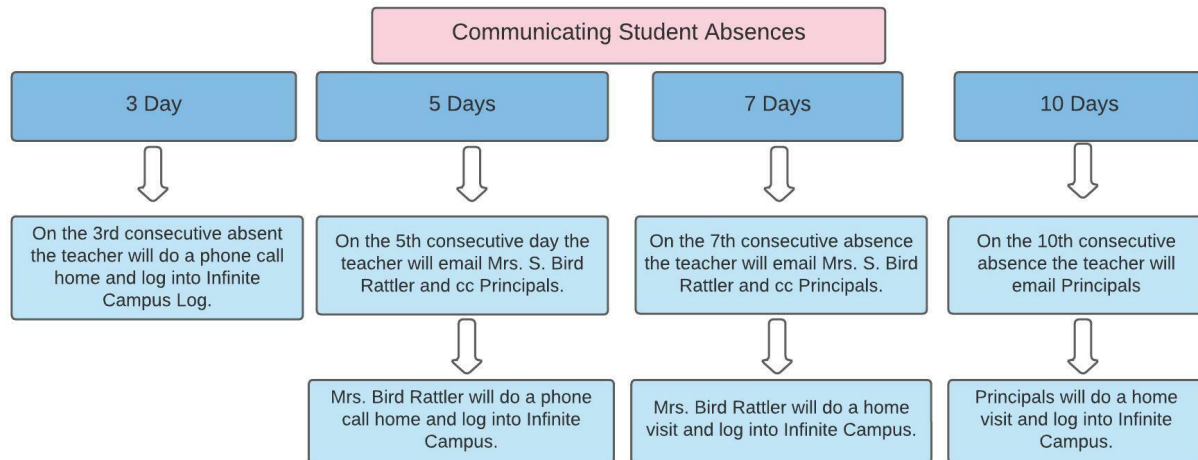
Communicating Student Absences

3 Day

On the 3rd consecutive absent the teacher will do a phone call home and log into Infinite Campus Log.

5 Days

On the 5th consecutive day the teacher will email Mrs. S. Bird Rattler and cc Principals.

Mrs. Bird Rattler will do a phone call home and log into Infinite Campus.

7 Days

On the 7th consecutive absence the teacher will email Mrs. S. Bird Rattler and cc Principals.

Mrs. Bird Rattler will do a home visit and log into Infinite Campus.

10 Days

On the 10th consecutive absence the teacher will email Principals

Principals will do a home visit and log into Infinite Campus.